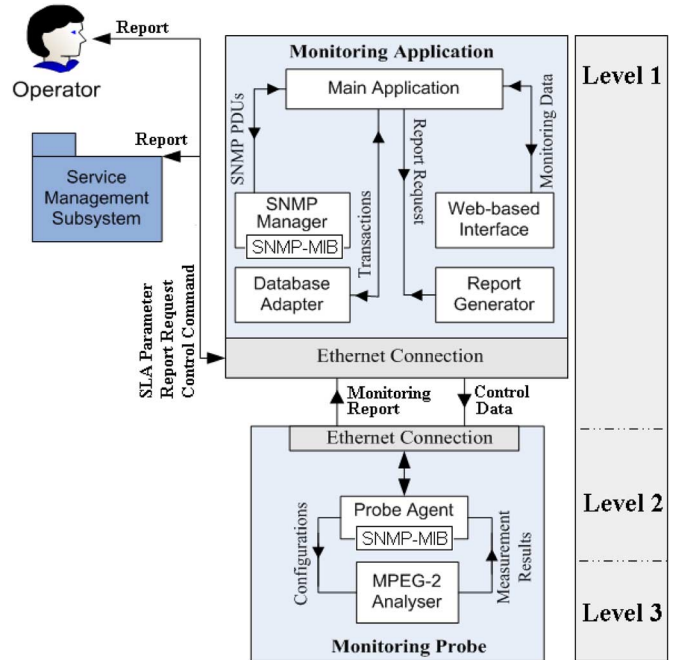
Report
Operator
Report
Service Management Subsystem
SLA Parameter
Report Request
Control Command
Monitoring Application
Main Application
SNMP PDUs
Report Request
Monitoring Data
SNMP Manager
SNMP-MIB
Transactions
Web-based Interface
Database Adapter
Report Generator
Ethernet Connection
Monitoring Report
Control Data
Ethernet Connection
Probe Agent
SNMP-MIB
Configurations
Measurement Results
MPEG-2 Analyser
Monitoring Probe
Level 1
Level 2
Level 3